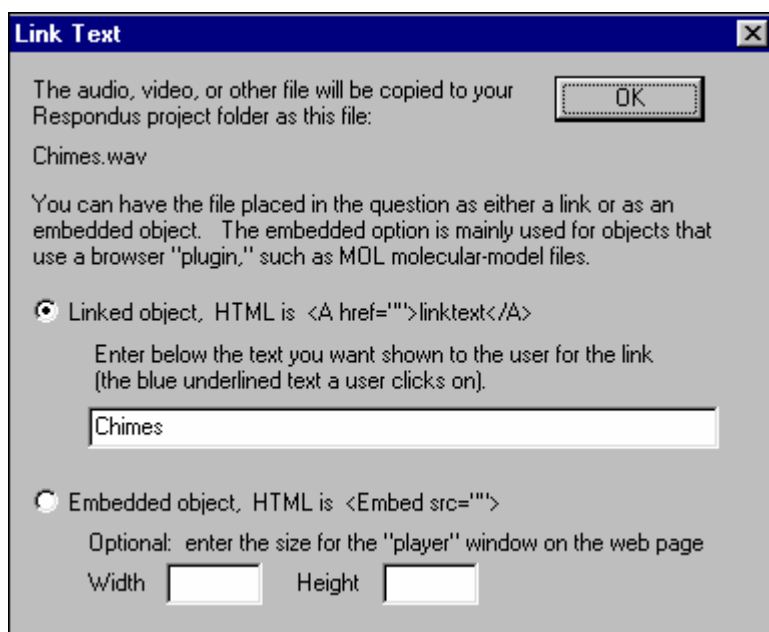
Link Text

The audio, video, or other file will be copied to your Respondus project folder as this file:

OK

Chimes.wav

You can have the file placed in the question as either a link or as an embedded object. The embedded option is mainly used for objects that use a browser "plugin," such as MOL molecular-model files.

Linked object, HTML is <A href="">linktext</A>

Enter below the text you want shown to the user for the link (the blue underlined text a user clicks on).

Chimes

Embedded object, HTML is <Embed src="">

Optional: enter the size for the "player" window on the web page

Width Height